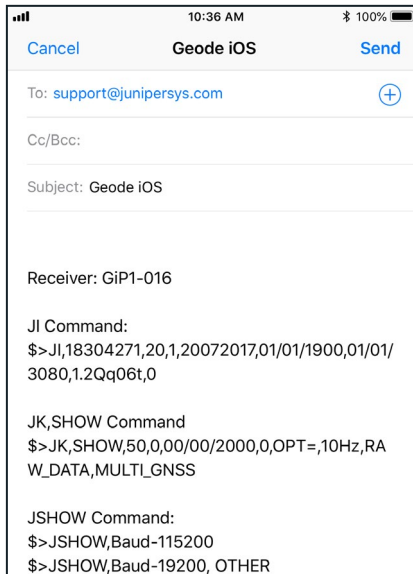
10:36 AM
100%

Cancel
Geode iOS
Send

To: support@junipersys.com

Cc/Bcc:

Subject: Geode iOS

Receiver: GiP1-016

JI Command:
$>JI,18304271,20,1,20072017,01/01/1900,01/01/3080,1.2Qq06t,0

JK,SHOW Command
$>JK,SHOW,50,0,00/00/2000,0,OPT=,10Hz,RAW_DATA,MULTI_GNSS

JSHOW Command:
$>JSHOW,Baud-115200
$>JSHOW,Baud-19200, OTHER